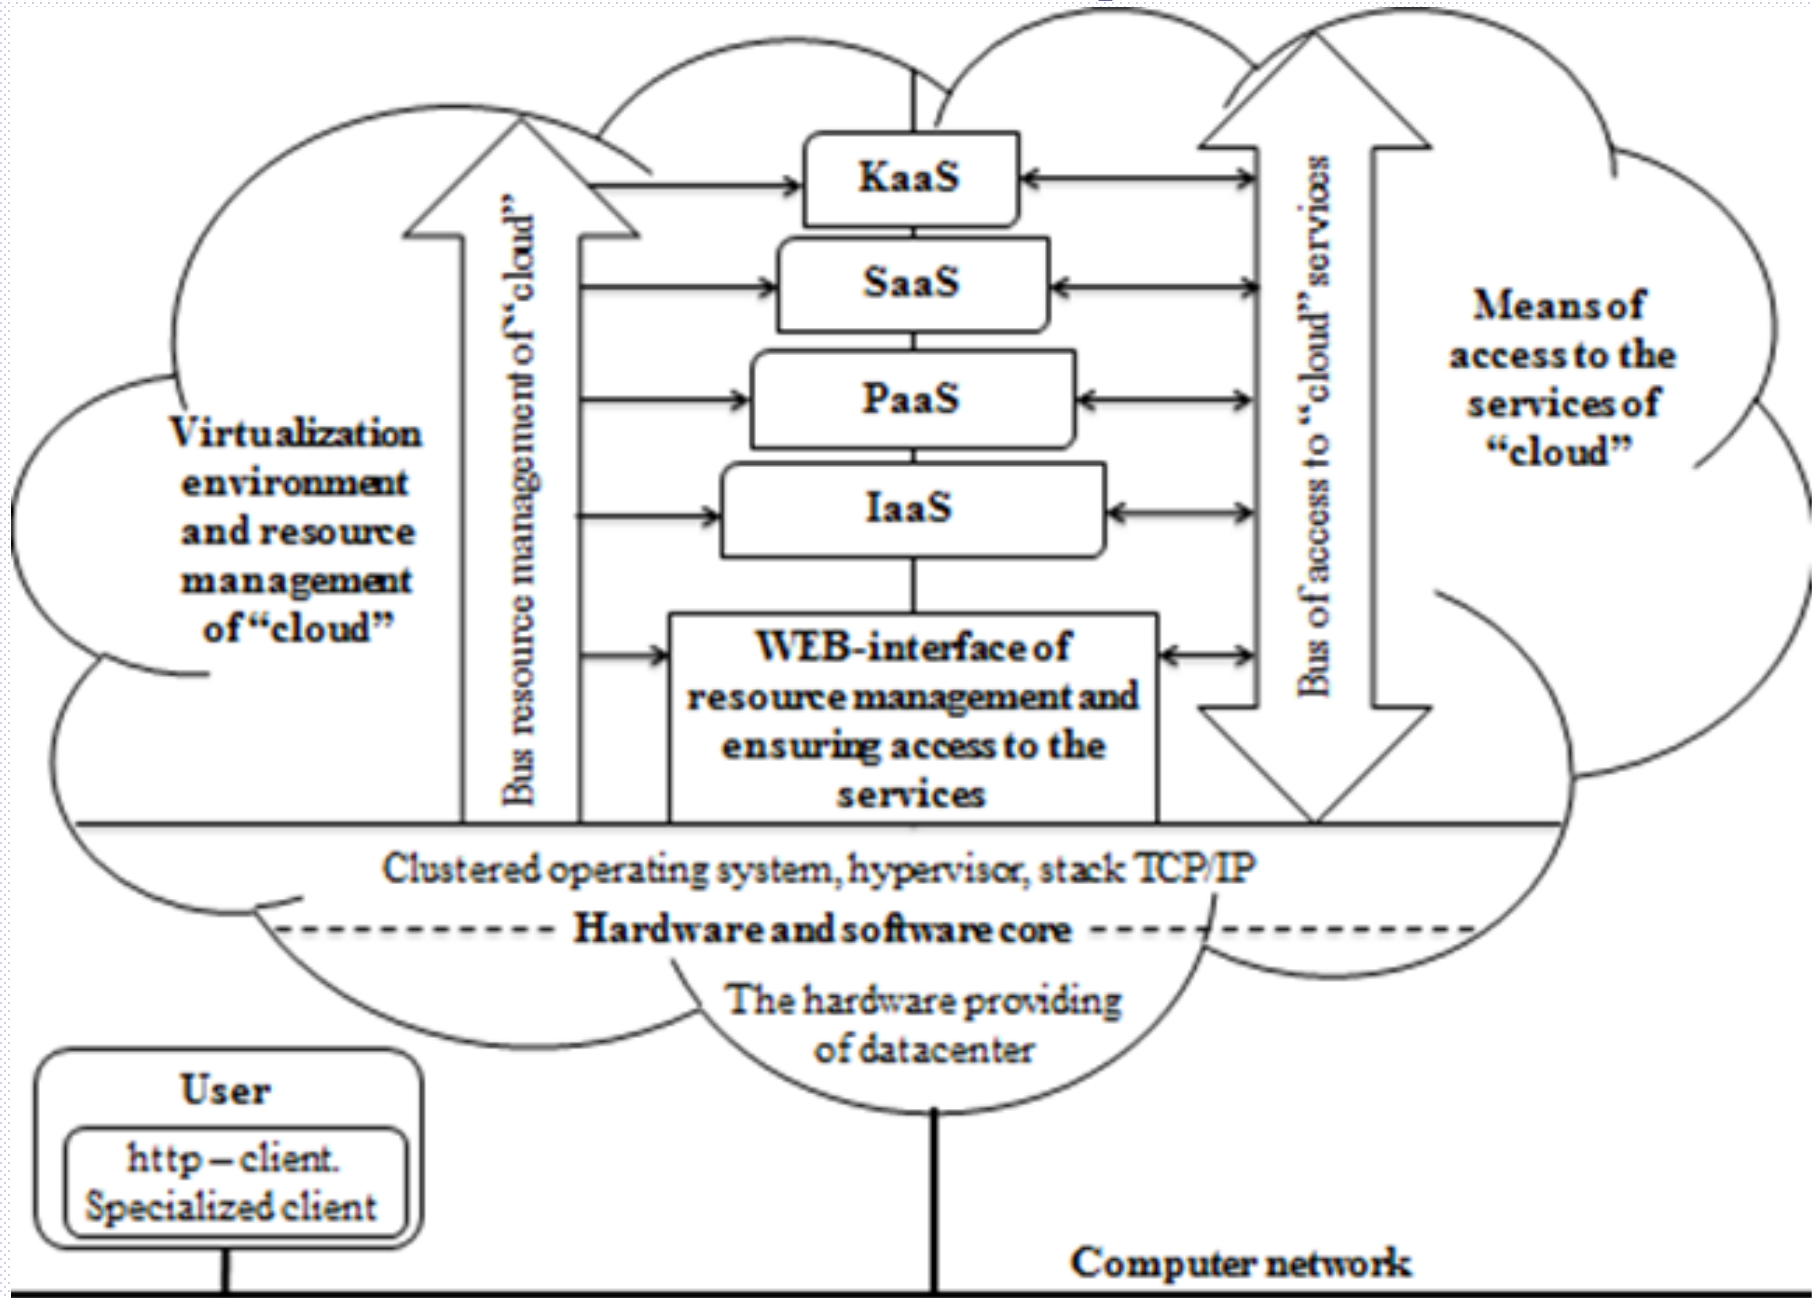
Virtualization environment and resource management of "cloud"

Bus resource management of "cloud"

KaaS

SaaS

PaaS

IaaS

WEB-interface of resource management and ensuring access to the services

Bus of access to "cloud" services

Means of access to the services of "cloud"

Clustered operating system, hypervisor, stack TCP/IP

Hardware and software core

The hardware providing of datacenter

User

http – client. Specialized client

Computer network